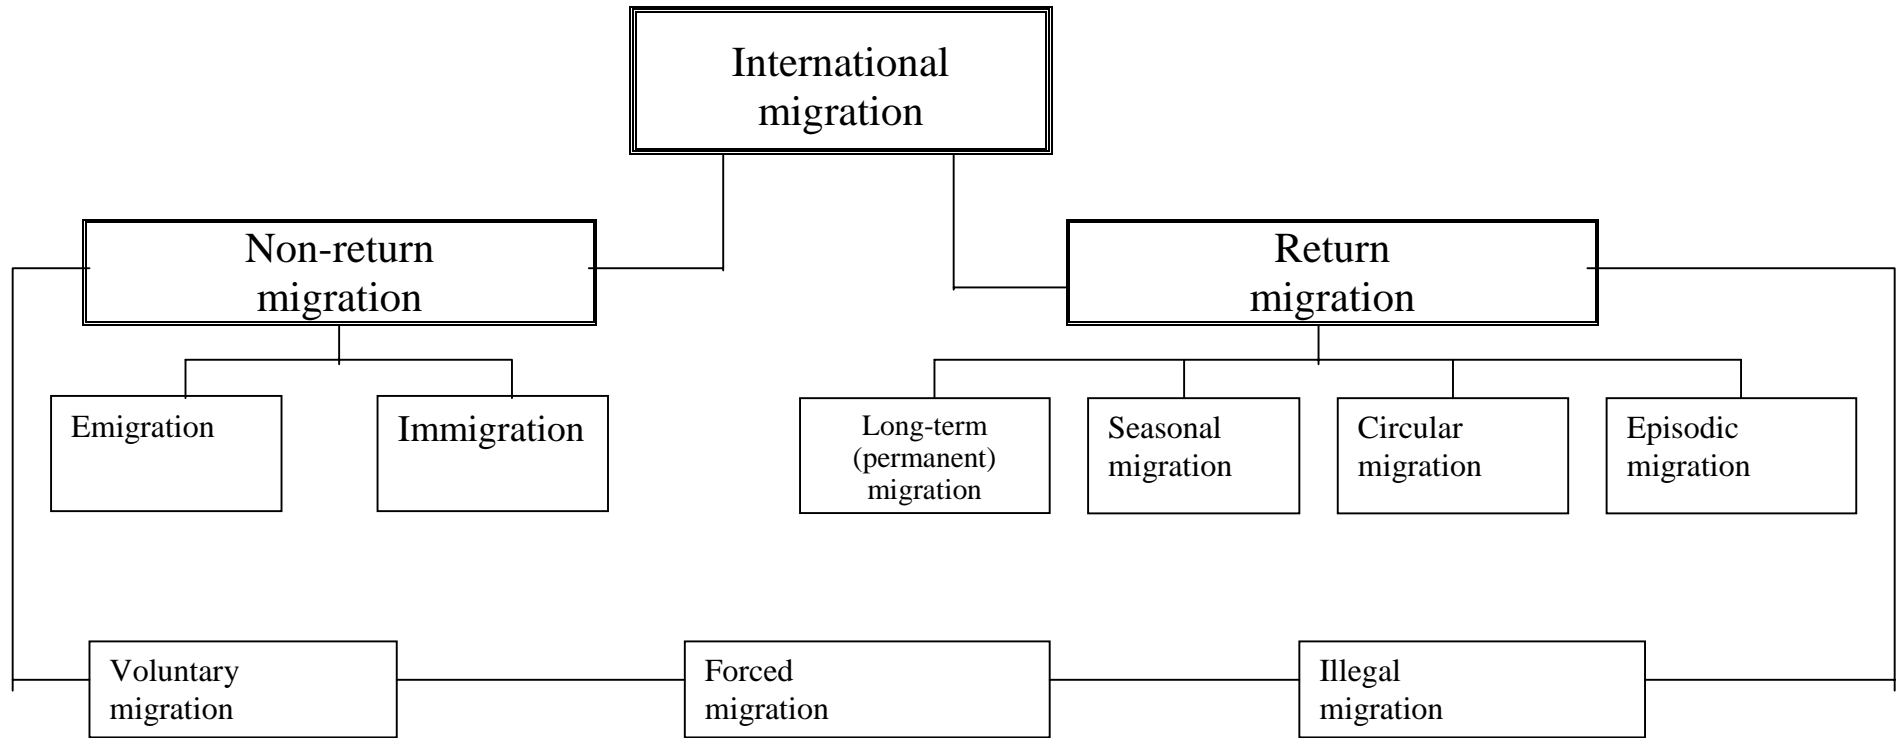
International migration

Non-return migration

Return migration

Emigration

Immigration

Long-term (permanent) migration

Seasonal migration

Circular migration

Episodic migration

Voluntary migration

Forced migration

Illegal migration